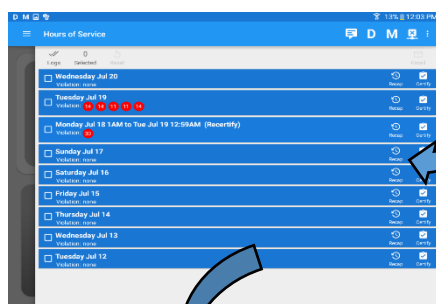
D M

13% 12:03 PM

Hours of Service

D M

Logs Selected Recap Email

0

Wednesday Jul 20
Violation: none
Recap Certify

Tuesday Jul 19
Violation: 14 14 11 11 14
Recap Certify

Monday Jul 18 1AM to Tue Jul 19 12:59AM (Recertify)
Violation: 30
Recap Certify

Sunday Jul 17
Violation: none
Recap

Saturday Jul 16
Violation: none
Recap Certify

Friday Jul 15
Violation: none
Recap Certify

Thursday Jul 14
Violation: none
Recap Certify

Wednesday Jul 13
Violation: none
Recap Certify

Tuesday Jul 12
Violation: none
Recap Certify